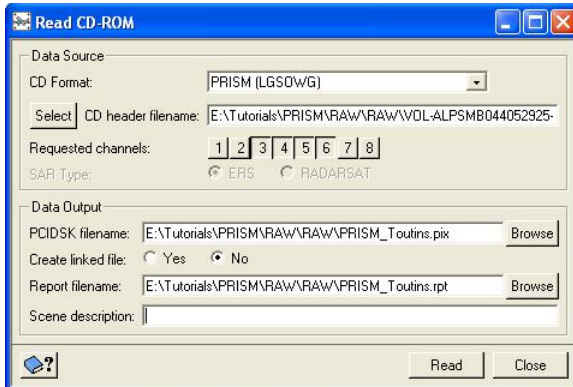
Read CD-ROM

Data Source

CD Format: PRISM (LGSOWG)

Select CD header filename: E:\Tutorials\PRISM\RAW\RAW\VOL-ALPSMB044052925-

Requested channels: 1 2 3 4 5 6 7 8

SAR Type: ERS RADARSAT

Data Output

PCIDSK filename: E:\Tutorials\PRISM\RAW\RAW\PRISM_Toutins.pix Browse

Create linked file: Yes No

Report filename: E:\Tutorials\PRISM\RAW\RAW\PRISM_Toutins.rpt Browse

Scene description:

?

Read Close